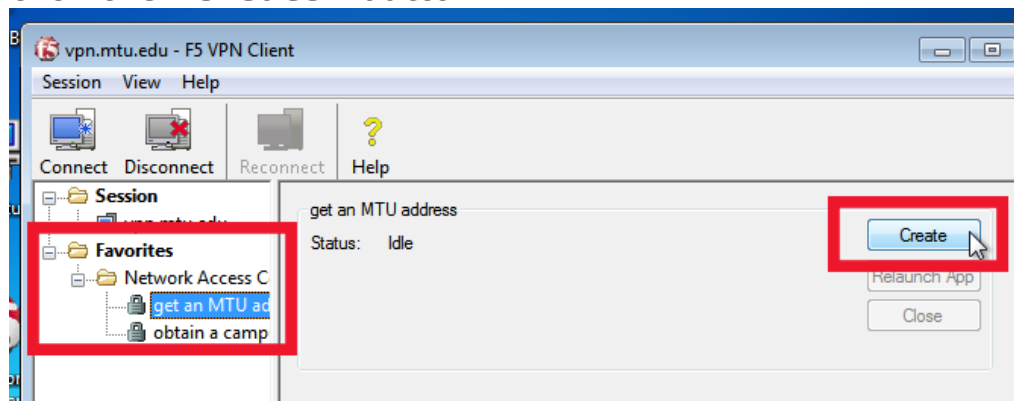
vpn.mtu.edu - F5 VPN Client

Session View Help

Connect Disconnect Reconnect Help

Session
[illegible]
Favorites
Network Access C
get an MTU ad
obtain a camp

get an MTU address

Status: Idle

Create

Relaunch App

Close